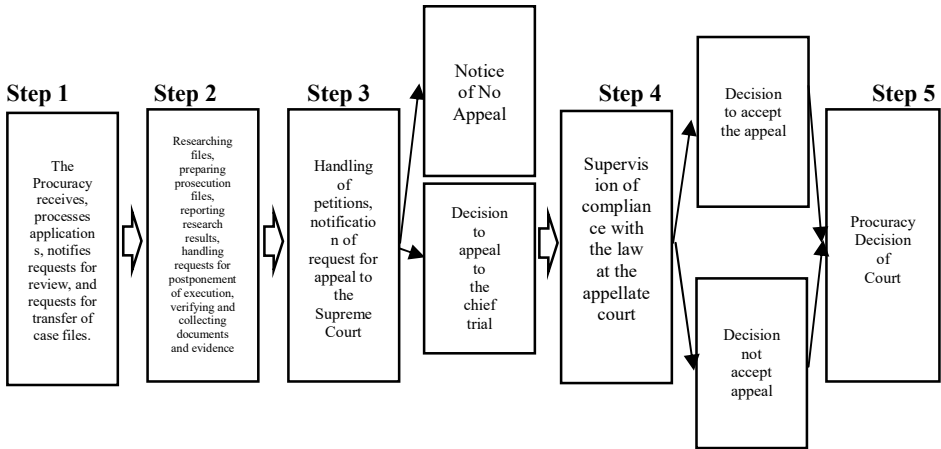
Step 1

The Procuracy receives, processes applications, notifies requests for review, and requests for transfer of case files.

Step 2

Researching files, preparing prosecution files, reporting research results, handling requests for postponement of execution, verifying and collecting documents and evidence

Step 3

Handling of petitions, notification of request for appeal to the Supreme Court

Notice of No Appeal

Decision to appeal to the chief trial

Step 4

Supervision of compliance with the law at the appellate court

Decision to accept the appeal

Decision not accept appeal

Step 5

Procuracy Decision of Court